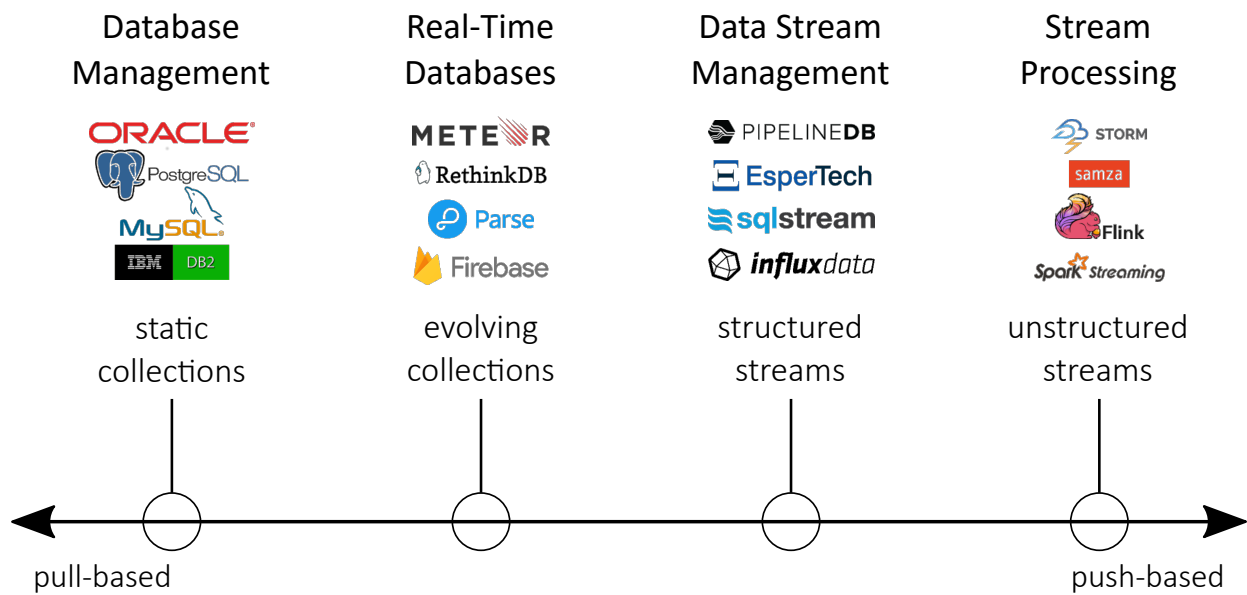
Database Management

ORACLE
PostgreSQL
MySQL
IBM DB2

static collections

Real-Time Databases

METEOR
RethinkDB
Parse
Firebase

evolving collections

Data Stream Management

PIPELINEDB
EsperTech
sqlstream
influxdata

structured streams

Stream Processing

STORM
samza
Flink
Spark Streaming

unstructured streams

pull-based

push-based